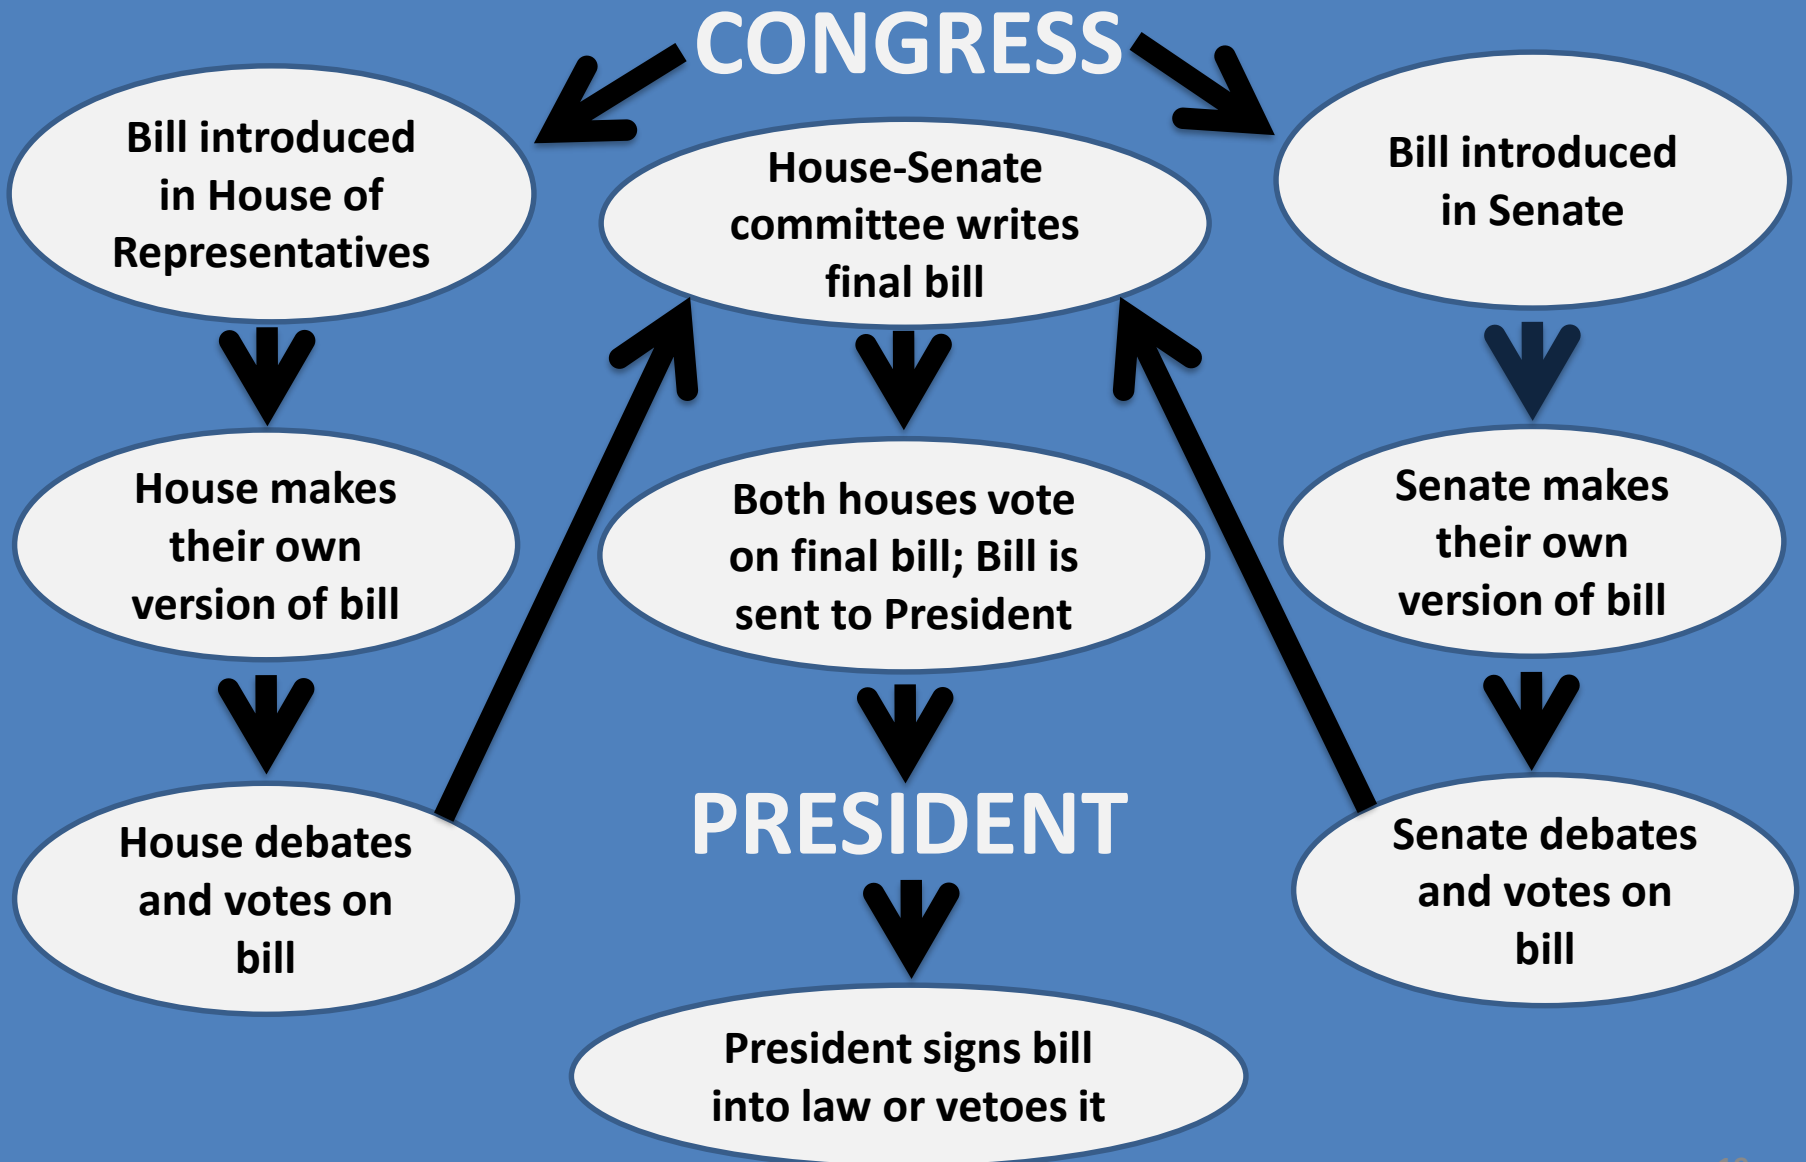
CONGRESS

Bill introduced in House of Representatives

House makes their own version of bill

House debates and votes on bill

House-Senate committee writes final bill

Both houses vote on final bill; Bill is sent to President

PRESIDENT

President signs bill into law or vetoes it

Bill introduced in Senate

Senate makes their own version of bill

Senate debates and votes on bill